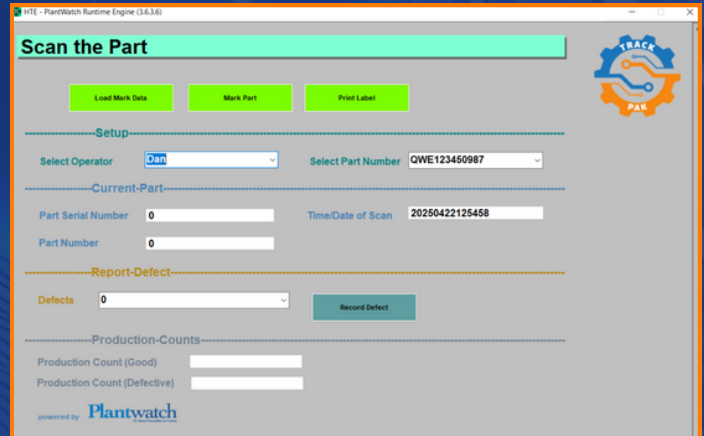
HTE - PlantWatch Runtime Engine (3.6.3.6)

Scan the Part

TRACK
PAK

Load Mark Data
Mark Part
Print Label

----------------Setup----------------

Select Operator
Dan
Select Part Number
QWE123450987

----------------Current-Part----------------

Part Serial Number
0
Time/Date of Scan
20250422125458
Part Number
0

----------------Report-Defect----------------

Defects
0
Record Defect

----------------Production-Counts----------------

Production Count (Good)
Production Count (Defective)

powered by Plantwatch